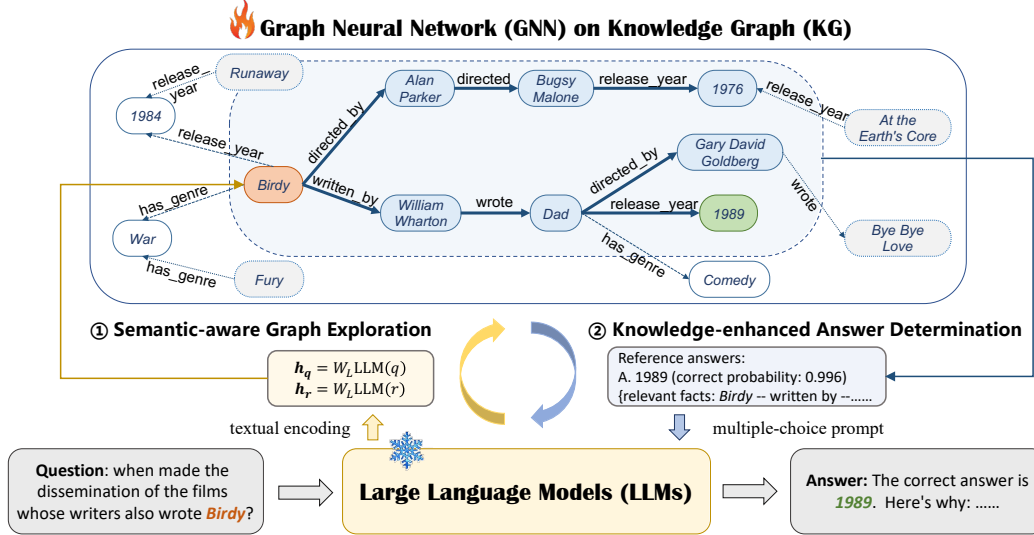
Graph Neural Network (GNN) on Knowledge Graph (KG)

Runaway
release_year
1984
release_year
Birdy
directed_by
Alan Parker
directed
Bugsy Malone
release_year
1976
release_year
At the Earth's Core
Gary David Goldberg
directed_by
written_by
William Wharton
wrote
Dad
release_year
1989
wrote
Bye Bye Love
has_genre
Comedy
has_genre
War
has_genre
Fury

① Semantic-aware Graph Exploration
② Knowledge-enhanced Answer Determination

$\boldsymbol{h}_q = W_L \text{LLM}(q)$
$\boldsymbol{h}_r = W_L \text{LLM}(r)$

Reference answers:
A. 1989 (correct probability: 0.996)
{relevant facts: Birdy -- written by --......

textual encoding
multiple-choice prompt

Question: when made the dissemination of the films whose writers also wrote Birdy?

Large Language Models (LLMs)

Answer: The correct answer is 1989. Here's why: ......